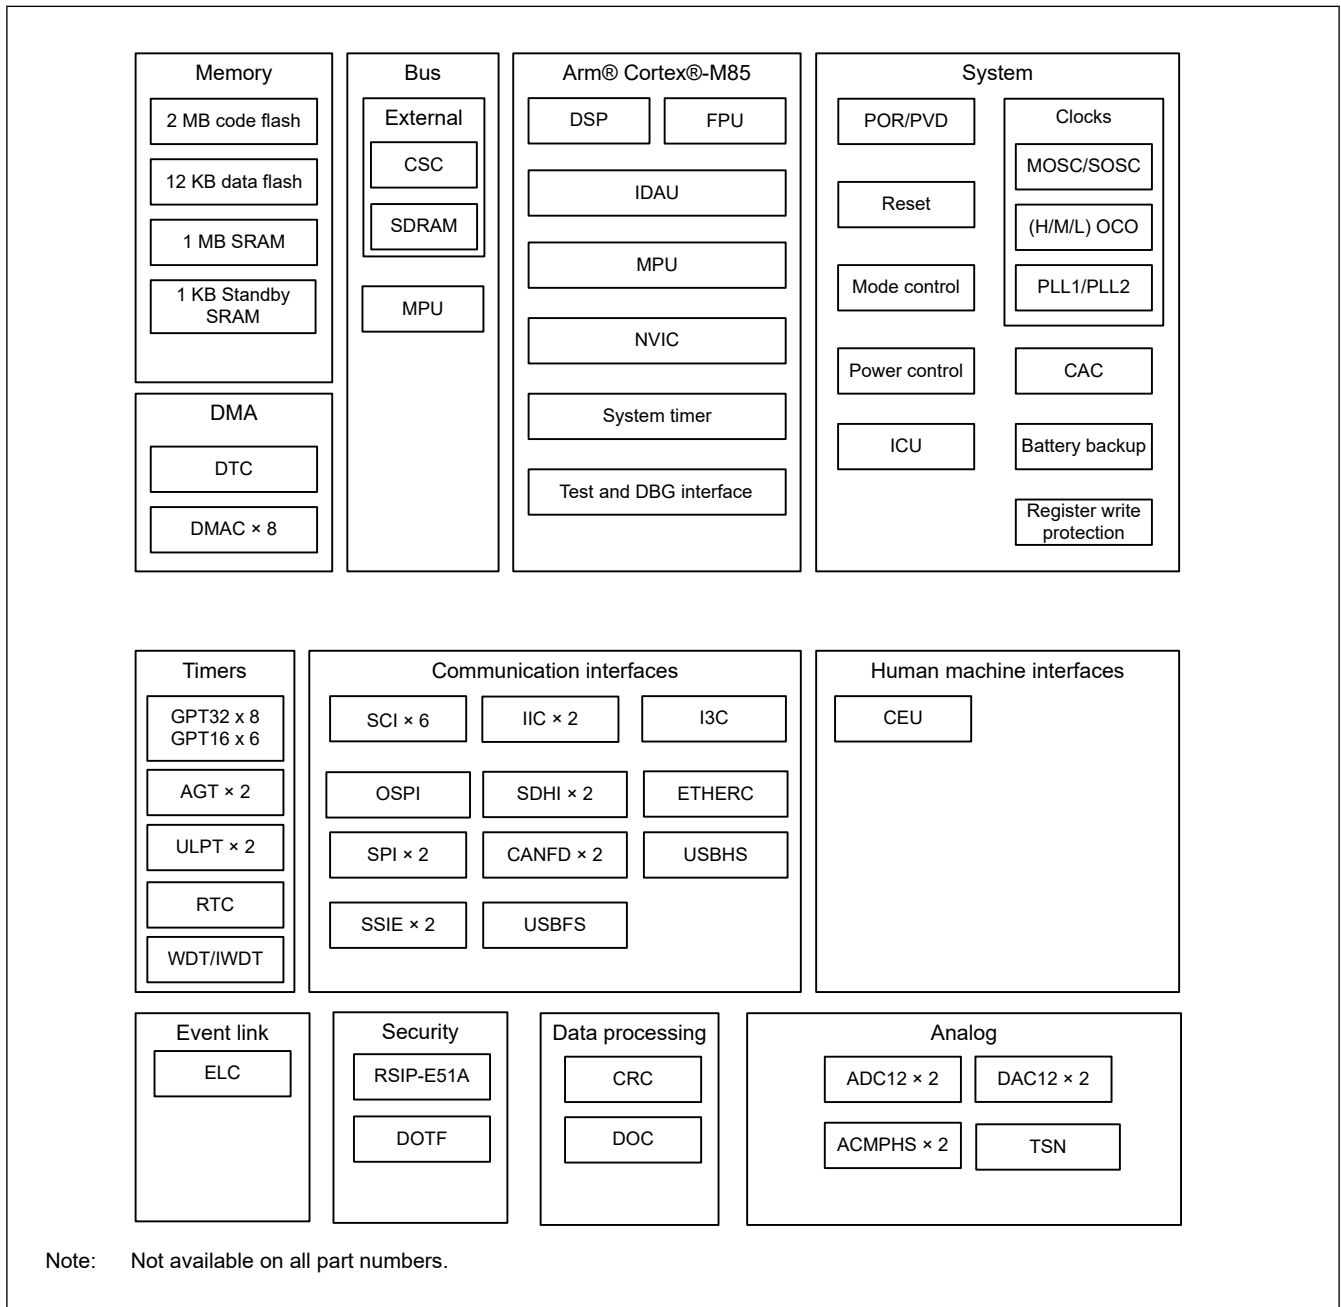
Memory
2 MB code flash
12 KB data flash
1 MB SRAM
1 KB Standby SRAM

DMA
DTC
DMAC × 8

Bus
External
CSC
SDRAM
MPU

Arm® Cortex®-M85
DSP
FPU
IDAU
MPU
NVIC
System timer
Test and DBG interface

System
POR/PVD
Reset
Mode control
Power control
ICU
Clocks
MOSC/SOSC
(H/M/L) OCO
PLL1/PLL2
CAC
Battery backup
Register write protection

Timers
GPT32 x 8
GPT16 x 6
AGT × 2
ULPT × 2
RTC
WDT/IWDT

Communication interfaces
SCI × 6
IIC × 2
I3C
OSPI
SDHI × 2
ETHERC
SPI × 2
CANFD × 2
USBHS
SSIE × 2
USBFS

Human machine interfaces
CEU

Event link
ELC

Security
RSIP-E51A
DOTF

Data processing
CRC
DOC

Analog
ADC12 × 2
DAC12 × 2
ACMPHS × 2
TSN

Note: Not available on all part numbers.